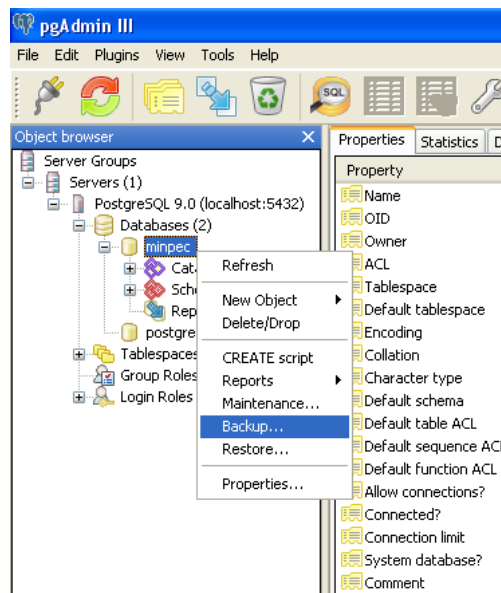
pgAdmin III

File Edit Plugins View Tools Help

SQL

Object browser ✕

Server Groups
Servers (1)
PostgreSQL 9.0 (localhost:5432)
Databases (2)
minpec
Cata
Sche
Rep
postgre
Tablespaces
Group Roles
Login Roles

Refresh
New Object
Delete/Drop
CREATE script
Reports
Maintenance...
Backup...
Restore...
Properties...

Properties Statistics D

Property
Name
OID
Owner
ACL
Tablespace
Default tablespace
Encoding
Collation
Character type
Default schema
Default table ACL
Default sequence ACL
Default function ACL
Allow connections?
Connected?
Connection limit
System database?
Comment